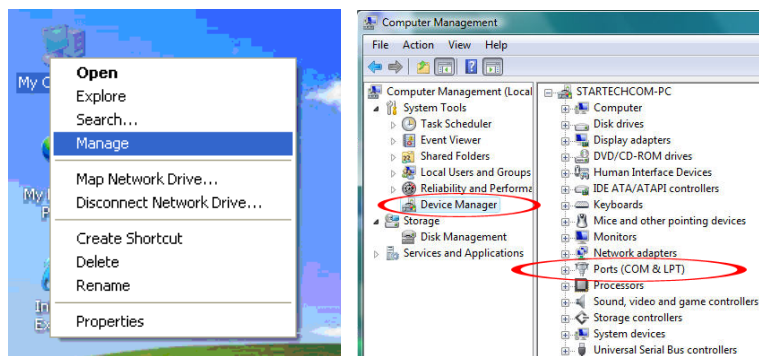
My C

My I
P

In
Ex

Open
Explore
Search...
Manage
Map Network Drive...
Disconnect Network Drive...
Create Shortcut
Delete
Rename
Properties

Computer Management

File Action View Help

Computer Management (Local
System Tools
Task Scheduler
Event Viewer
Shared Folders
Local Users and Groups
Reliability and Performa
Device Manager
Storage
Disk Management
Services and Applications

STARTECHCOM-PC
Computer
Disk drives
Display adapters
DVD/CD-ROM drives
Human Interface Devices
IDE ATA/ATAPI controllers
Keyboards
Mice and other pointing devices
Monitors
Network adapters
Ports (COM & LPT)
Processors
Sound, video and game controllers
Storage controllers
System devices
Universal Serial Bus controllers